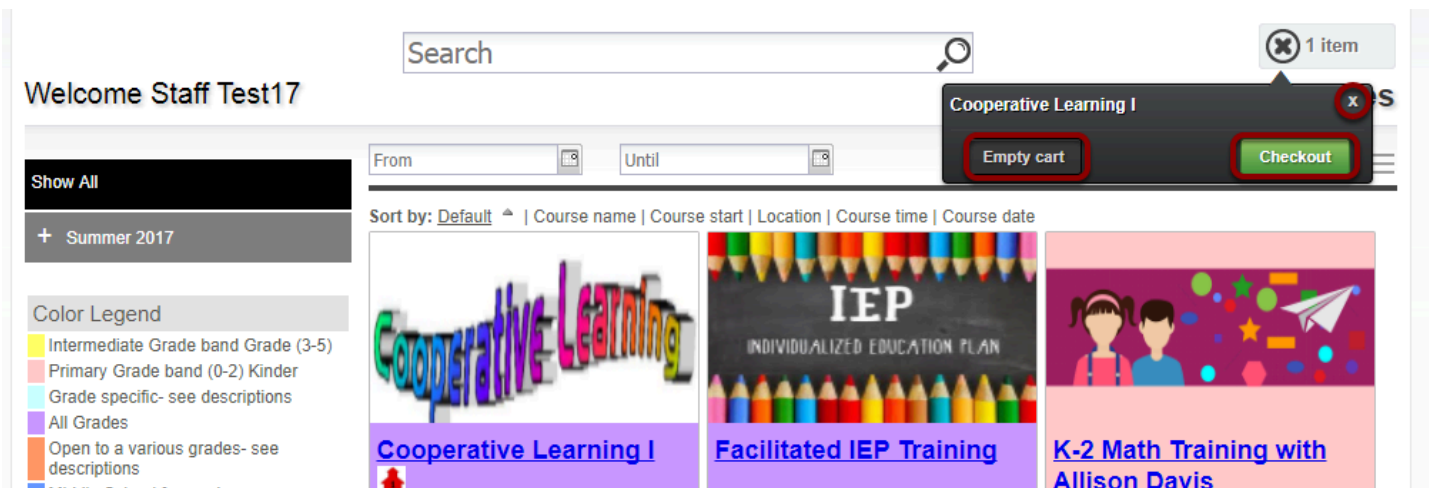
Search

1 item

Welcome Staff Test17

Cooperative Learning I

x

Empty cart

Checkout

es

From

Until

Show All

+ Summer 2017

Sort by: Default | Course name | Course start | Location | Course time | Course date

Color Legend

Intermediate Grade band Grade (3-5)

Primary Grade band (0-2) Kinder

Grade specific- see descriptions

All Grades

Open to a various grades- see descriptions

Cooperative Learning

IEP

INDIVIDUALIZED EDUCATION PLAN

Cooperative Learning I

Facilitated IEP Training

K-2 Math Training with Allison Davis